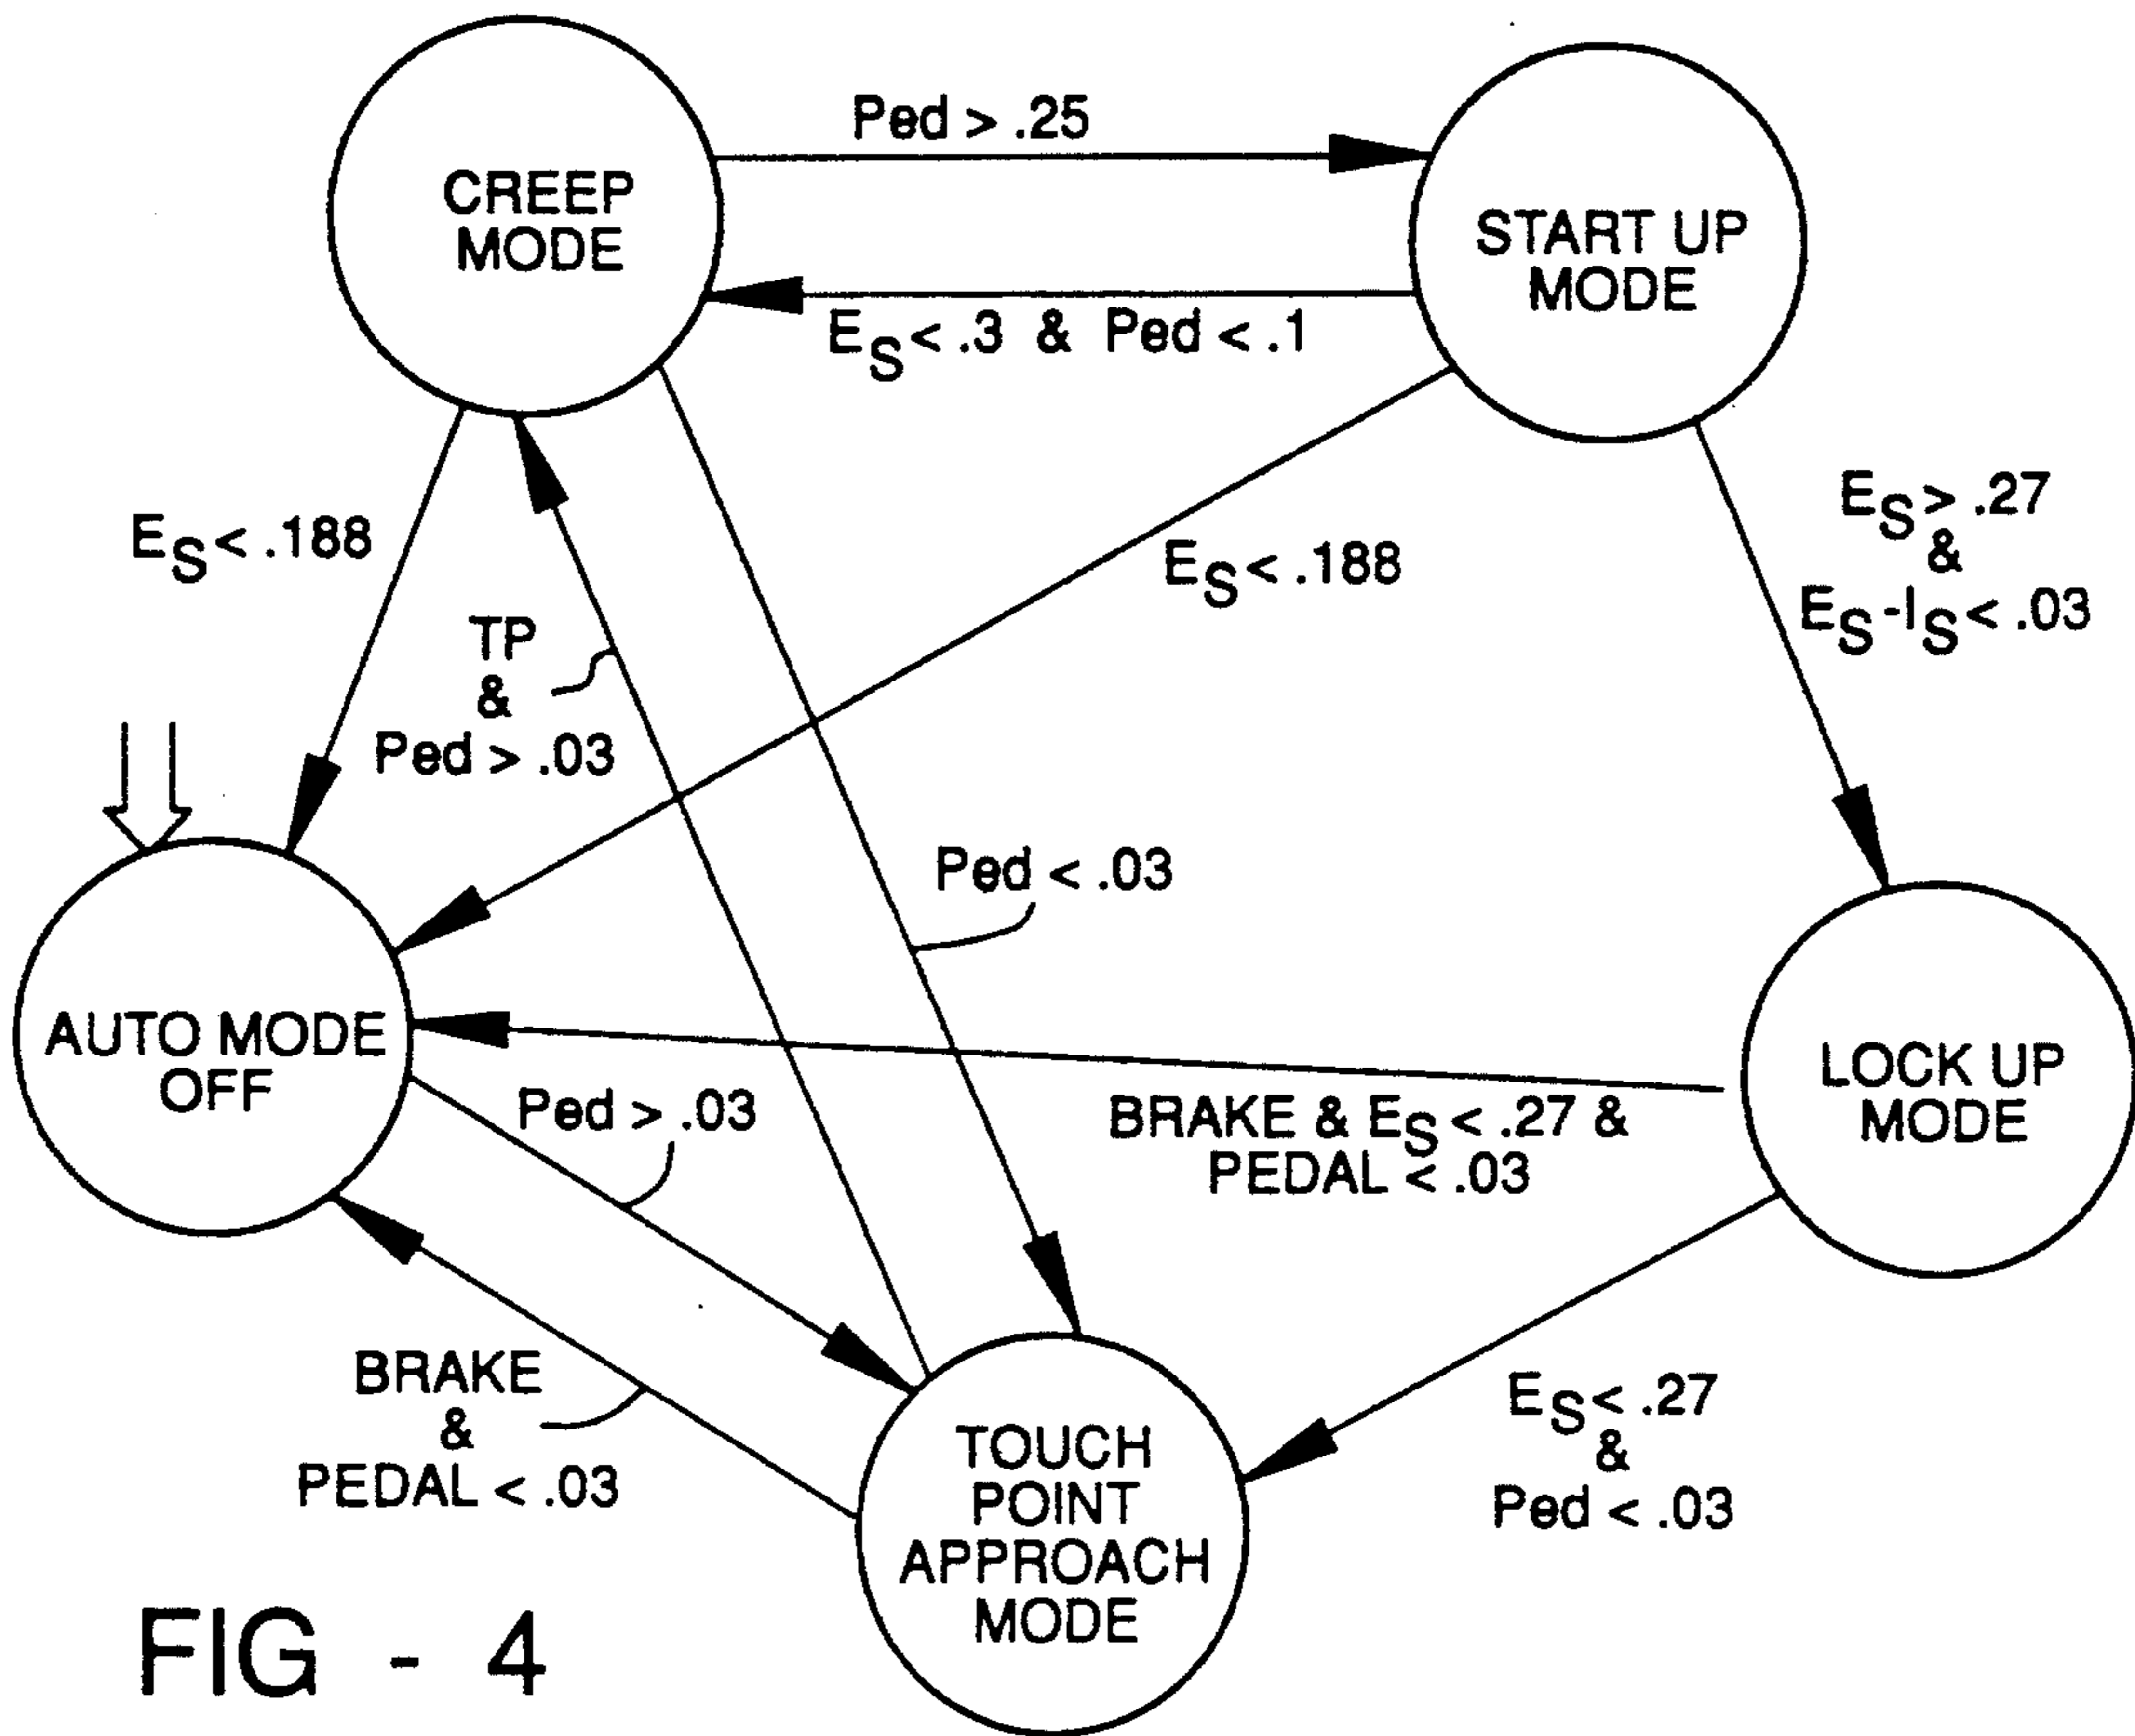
CREEP MODE

Ped > .25

START UP MODE

$E_S$ < .3 & Ped < .1

$E_S$ < .188

$E_S$ < .188

$E_S$ > .27 & $E_S$ - $I_S$ < .03

TP & Ped > .03

Ped < .03

AUTO MODE OFF

LOCK UP MODE

BRAKE & $E_S$ < .27 & PEDAL < .03

Ped > .03

BRAKE & PEDAL < .03

$E_S$ < .27 & Ped < .03

TOUCH POINT APPROACH MODE

FIG - 4